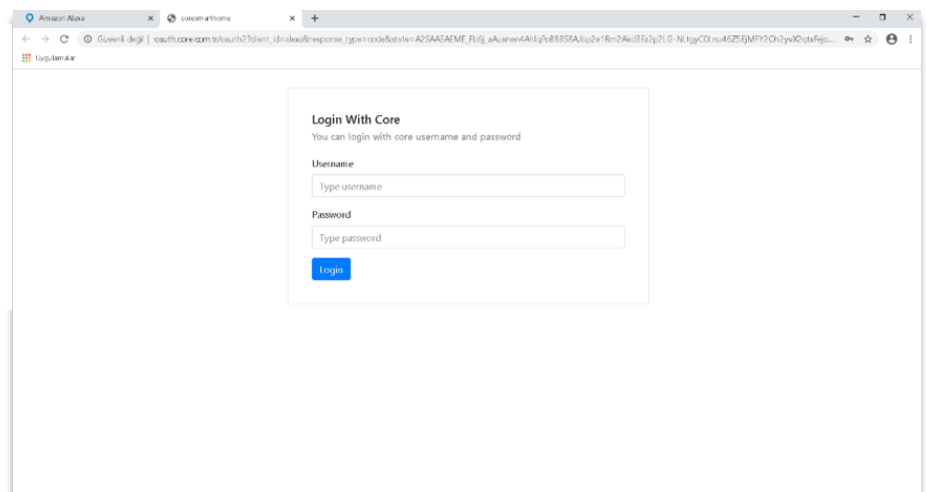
Amazon Alexa
coresmarthome
Güvenli değil | oauth.core.com.tr/oauth2?client_id=alexa&response_type=code&state=A2SAAEAEME_Fb5j_aAusnen4Ahlq?c8S8S8AJbp2e1Rm2Aed3Sa2p2LG-NLtgyC0Lnu46Z5EjMPY2Oh2yvX2qtxFejo...
Uygulamalar

Login With Core
You can login with core username and password

Username
Type username

Password
Type password

Login